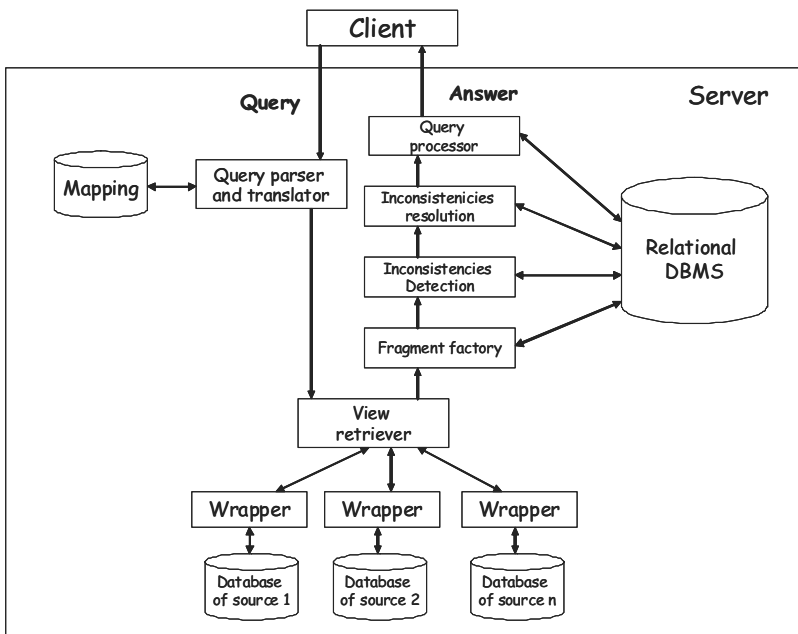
Client

Query

Answer

Server

Query processor

Mapping

Query parser and translator

Inconsistenicies resolution

Relational DBMS

Inconsistencies Detection

Fragment factory

View retriever

Wrapper

Wrapper

Wrapper

Database of source 1

Database of source 2

Database of source n